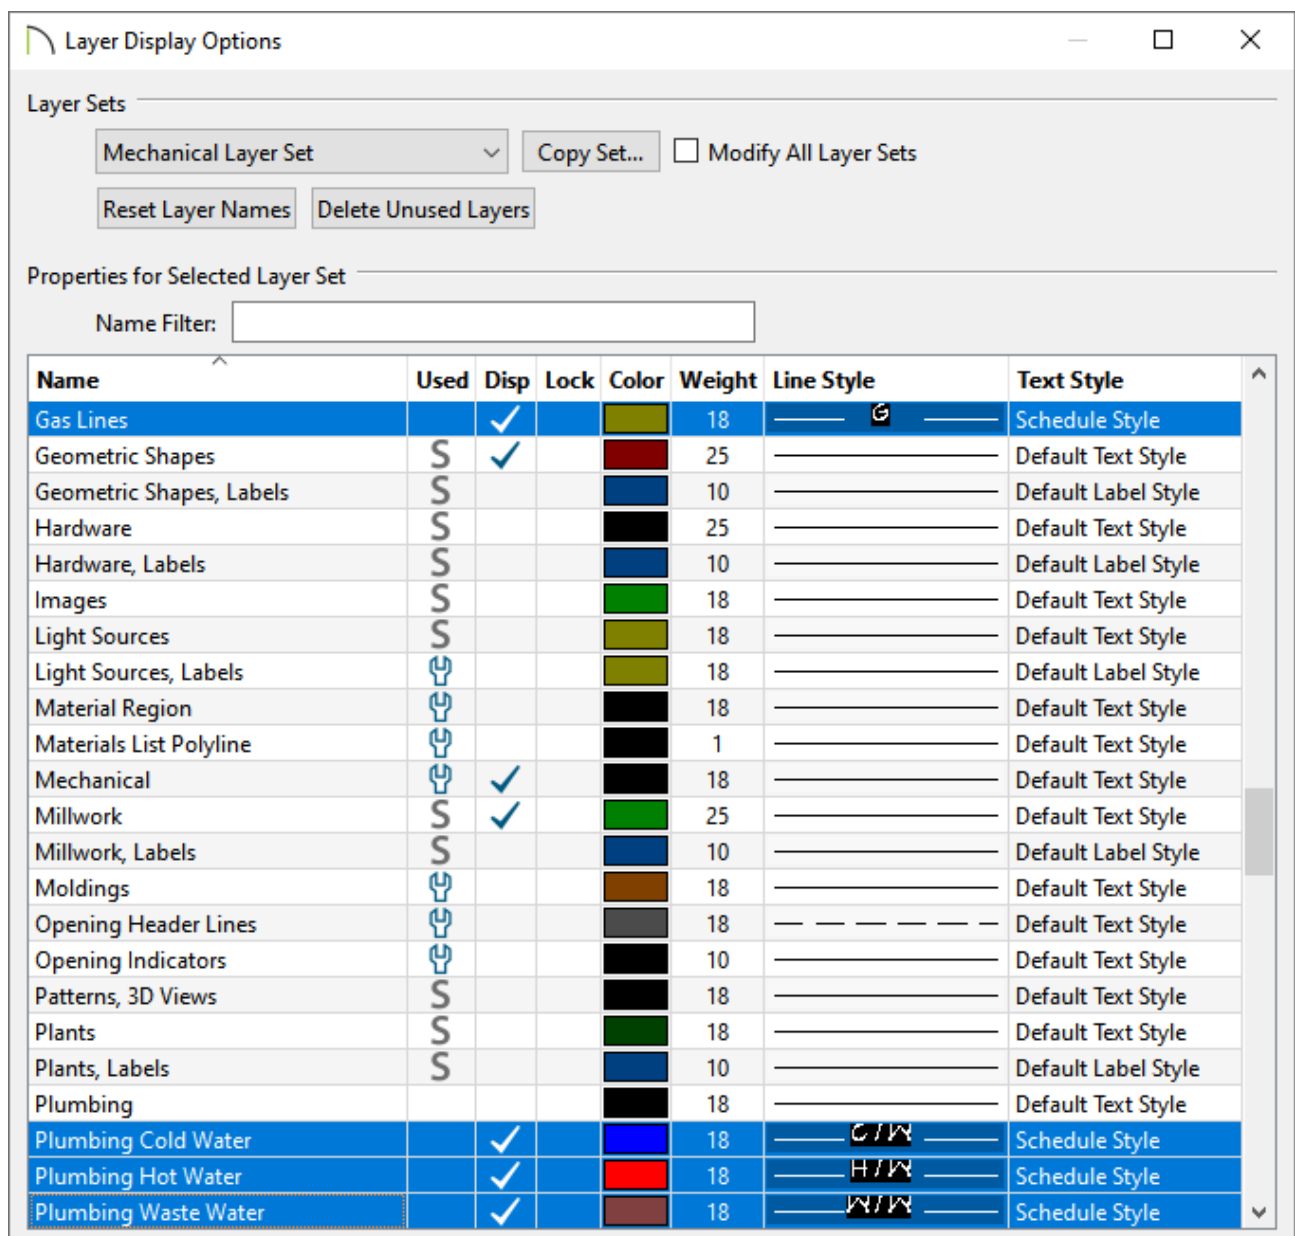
Layer Display Options

Layer Sets

Mechanical Layer Set

Copy Set...

Modify All Layer Sets

Reset Layer Names

Delete Unused Layers

Properties for Selected Layer Set

Name Filter:

| Name | Used | Disp | Lock | Color | Weight | Line Style | Text Style |
|---|---|---|---|---|---|---|---|
| Gas Lines | | ✓ | | | 18 | G | Schedule Style |
| Geometric Shapes | S | ✓ | | | 25 | | Default Text Style |
| Geometric Shapes, Labels | S | | | | 10 | | Default Label Style |
| Hardware | S | | | | 25 | | Default Text Style |
| Hardware, Labels | S | | | | 10 | | Default Label Style |
| Images | S | | | | 18 | | Default Text Style |
| Light Sources | S | | | | 18 | | Default Text Style |
| Light Sources, Labels | | | | | 18 | | Default Label Style |
| Material Region | | | | | 18 | | Default Text Style |
| Materials List Polyline | | | | | 1 | | Default Text Style |
| Mechanical | | ✓ | | | 18 | | Default Text Style |
| Millwork | S | ✓ | | | 25 | | Default Text Style |
| Millwork, Labels | S | | | | 10 | | Default Label Style |
| Moldings | | | | | 18 | | Default Text Style |
| Opening Header Lines | | | | | 18 | | Default Text Style |
| Opening Indicators | | | | | 10 | | Default Text Style |
| Patterns, 3D Views | S | | | | 18 | | Default Text Style |
| Plants | S | | | | 18 | | Default Text Style |
| Plants, Labels | S | | | | 10 | | Default Label Style |
| Plumbing | | | | | 18 | | Default Text Style |
| Plumbing Cold Water | | ✓ | | | 18 | C/W | Schedule Style |
| Plumbing Hot Water | | ✓ | | | 18 | H/W | Schedule Style |
| Plumbing Waste Water | | ✓ | | | 18 | W/W | Schedule Style |